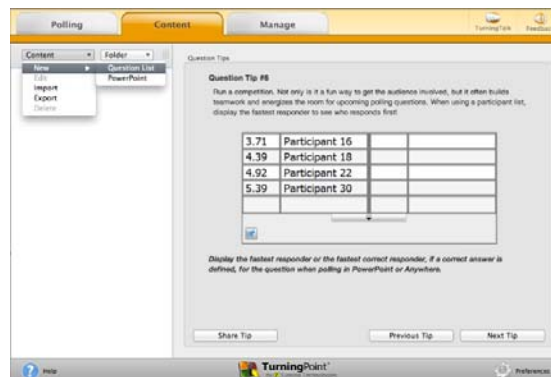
Polling | Content | Manage | TurningTalk | Feedback

Content | Folder

New | Question List
Edit | PowerPoint
Import
Export
Delete

Question Tips

Question Tip #6

Run a competition. Not only is it a fun way to get the audience involved, but it often builds teamwork and energizes the room for upcoming polling questions. When using a participant list, display the fastest responder to see who responds first!

| 3.71 | Participant 16 | | |
|---|---|---|---|
| 4.39 | Participant 18 | | |
| 4.92 | Participant 22 | | |
| 5.39 | Participant 30 | | |
| | | | |

Display the fastest responder or the fastest correct responder, if a correct answer is defined, for the question when polling in PowerPoint or Anywhere.

Share Tip | Previous Tip | Next Tip

Help | TurningPoint | Preferences